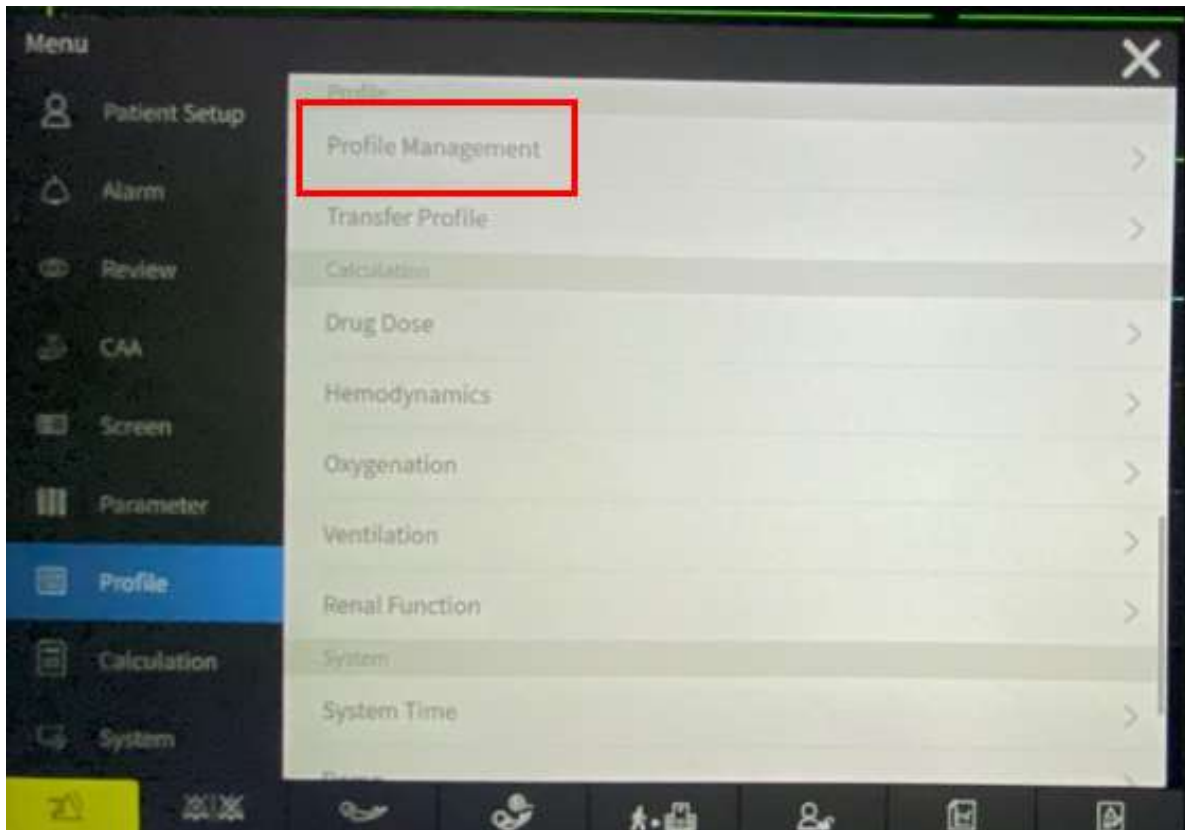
Menu

Patient Setup

Alarm

Review

CAA

Screen

Parameter

Profile

Calculation

System

Profile

Profile Management

Transfer Profile

Calculation

Drug Dose

Hemodynamics

Oxygenation

Ventilation

Renal Function

System

System Time

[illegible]